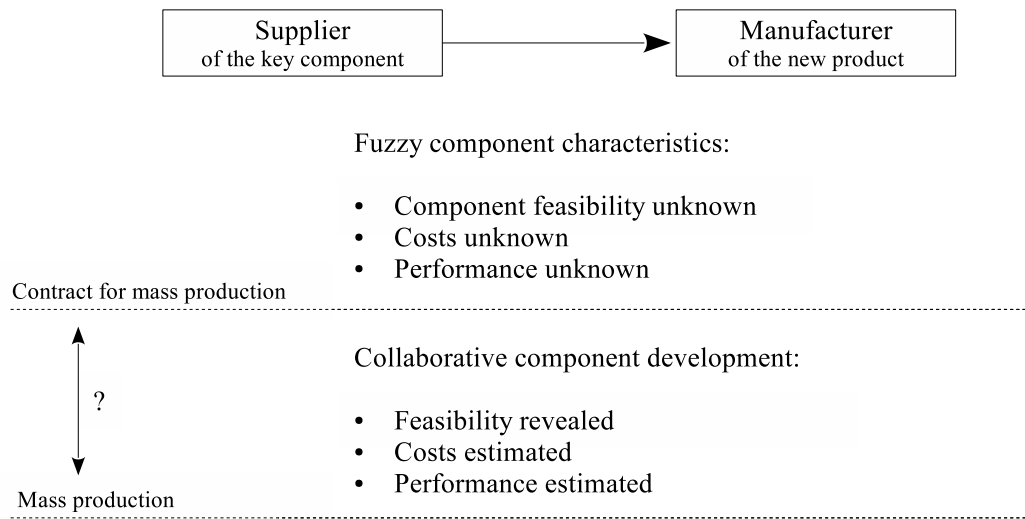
Supplier
of the key component

Manufacturer
of the new product

Fuzzy component characteristics:

- Component feasibility unknown
- Costs unknown
- Performance unknown

Contract for mass production

?

Collaborative component development:

- Feasibility revealed
- Costs estimated
- Performance estimated

Mass production